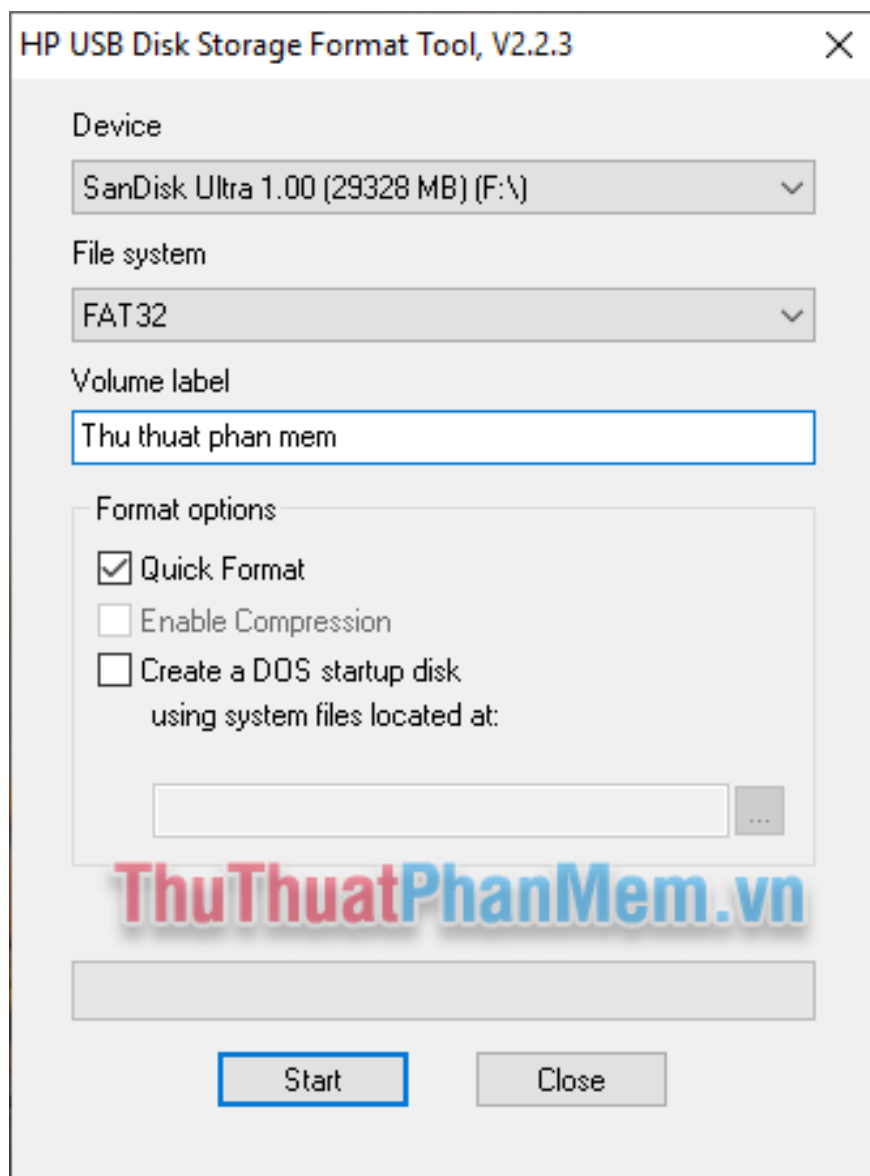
HP USB Disk Storage Format Tool, V2.2.3

Device

SanDisk Ultra 1.00 (29328 MB) (F:\)

File system

FAT32

Volume label

Thu thuat phan mem

Format options

Quick Format

Enable Compression

Create a DOS startup disk using system files located at:

...

ThuThuatPhanMem.vn

Start

Close